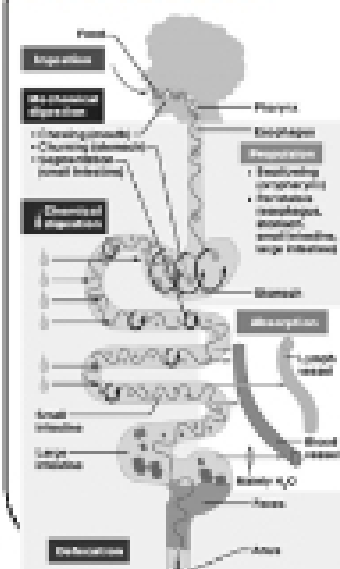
Food

Ingestion

Mechanical digestion

• Chewing (mouth)
• Churning (stomach)
• Segmentation (small intestine)

Pharynx

Esophagus

Propulsion

• Swallowing (oropharynx)
• Peristalsis (esophagus, stomach, small intestine, large intestine)

Chemical digestion

Stomach

Absorption

Lymph vessel

Small intestine

Large intestine

Blood vessel

Mainly $H_2O$

Feces

Defecation

Anus